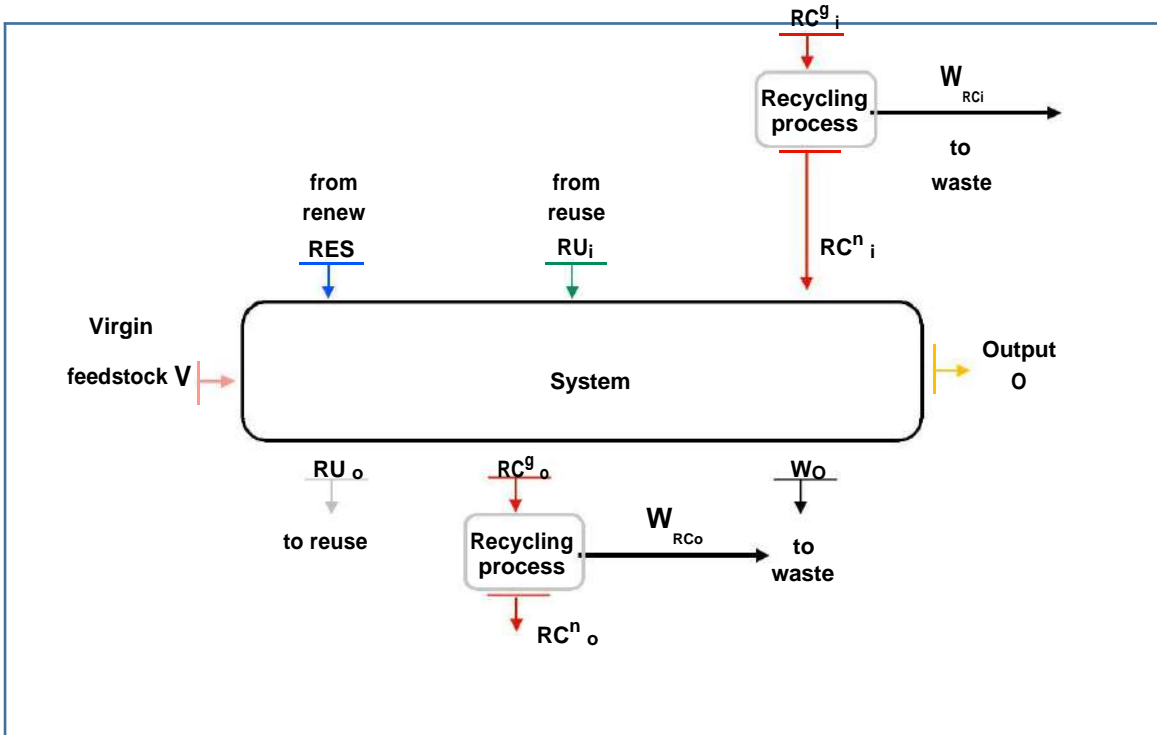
$RC^g{}_i$

Recycling process

$W_{RCi}$

to waste

from renew

RES

from reuse

$RU_i$

$RC^n{}_i$

Virgin feedstock V

System

Output O

$RU_o$

to reuse

$RC^g{}_o$

Recycling process

$W_{RCo}$

to waste

$W_O$

$RC^n{}_o$